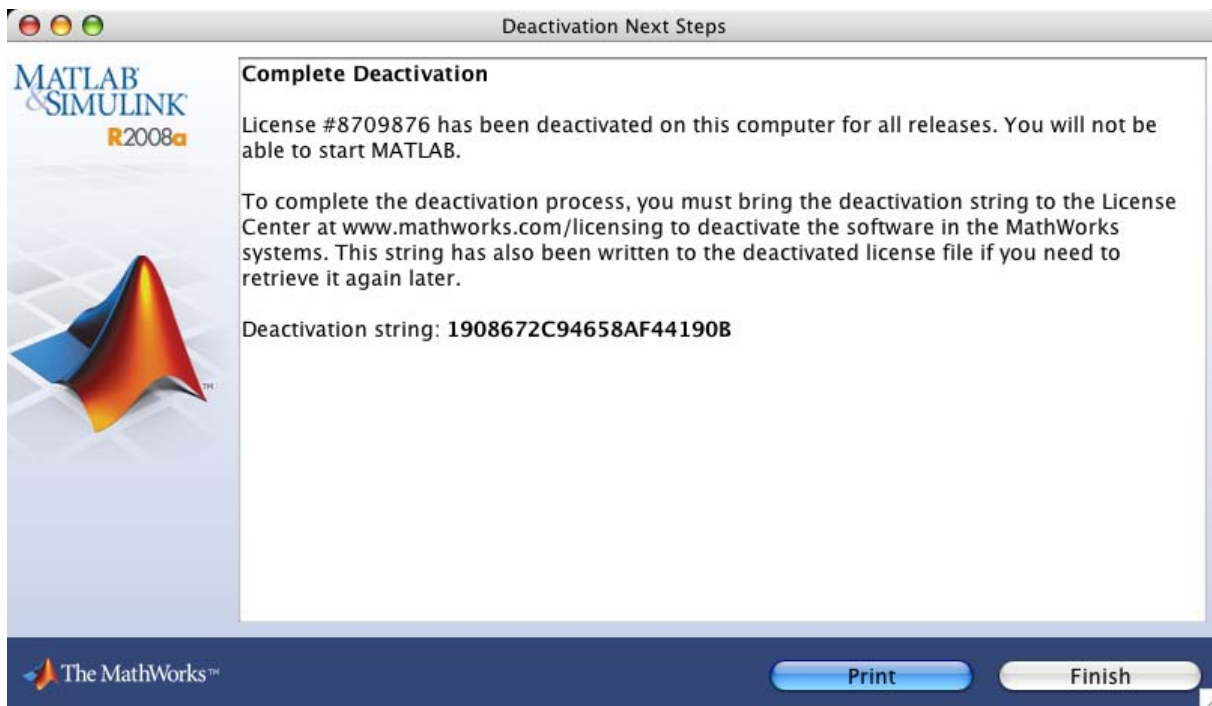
Deactivation Next Steps

MATLAB
&SIMULINK
R2008a

™

Complete Deactivation

License #8709876 has been deactivated on this computer for all releases. You will not be able to start MATLAB.

To complete the deactivation process, you must bring the deactivation string to the License Center at www.mathworks.com/licensing to deactivate the software in the MathWorks systems. This string has also been written to the deactivated license file if you need to retrieve it again later.

Deactivation string: **1908672C94658AF44190B**

The MathWorks™

Print

Finish